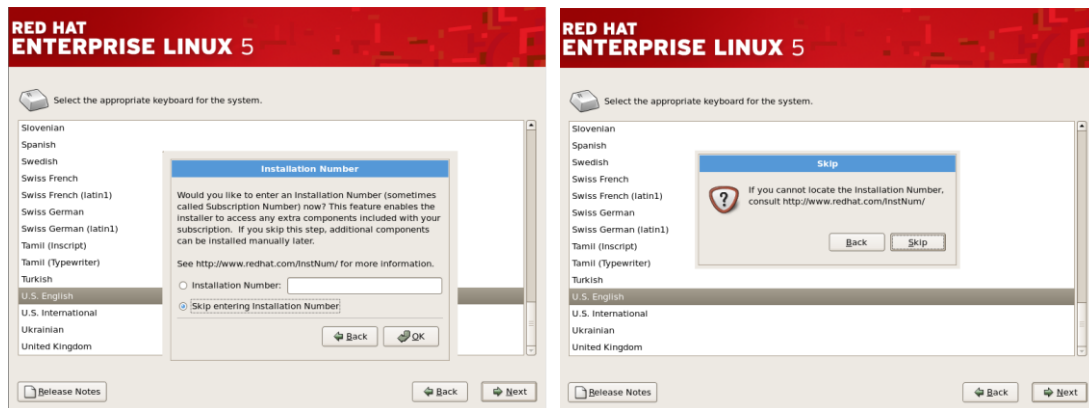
RED HAT
ENTERPRISE LINUX 5

Select the appropriate keyboard for the system.

Slovenian
Spanish
Swedish
Swiss French
Swiss French (latin1)
Swiss German
Swiss German (latin1)
Tamil (Inscript)
Tamil (Typewriter)
Turkish
U.S. English
U.S. International
Ukrainian
United Kingdom

Installation Number

Would you like to enter an Installation Number (sometimes called Subscription Number) now? This feature enables the installer to access any extra components included with your subscription. If you skip this step, additional components can be installed manually later.

See http://www.redhat.com/InstNum/ for more information.

Installation Number:
Skip entering Installation Number

Back
OK

Release Notes
Back
Next

RED HAT
ENTERPRISE LINUX 5

Select the appropriate keyboard for the system.

Slovenian
Spanish
Swedish
Swiss French
Swiss French (latin1)
Swiss German
Swiss German (latin1)
Tamil (Inscript)
Tamil (Typewriter)
Turkish
U.S. English
U.S. International
Ukrainian
United Kingdom

Skip

If you cannot locate the Installation Number, consult http://www.redhat.com/InstNum/

Back
Skip

Release Notes
Back
Next